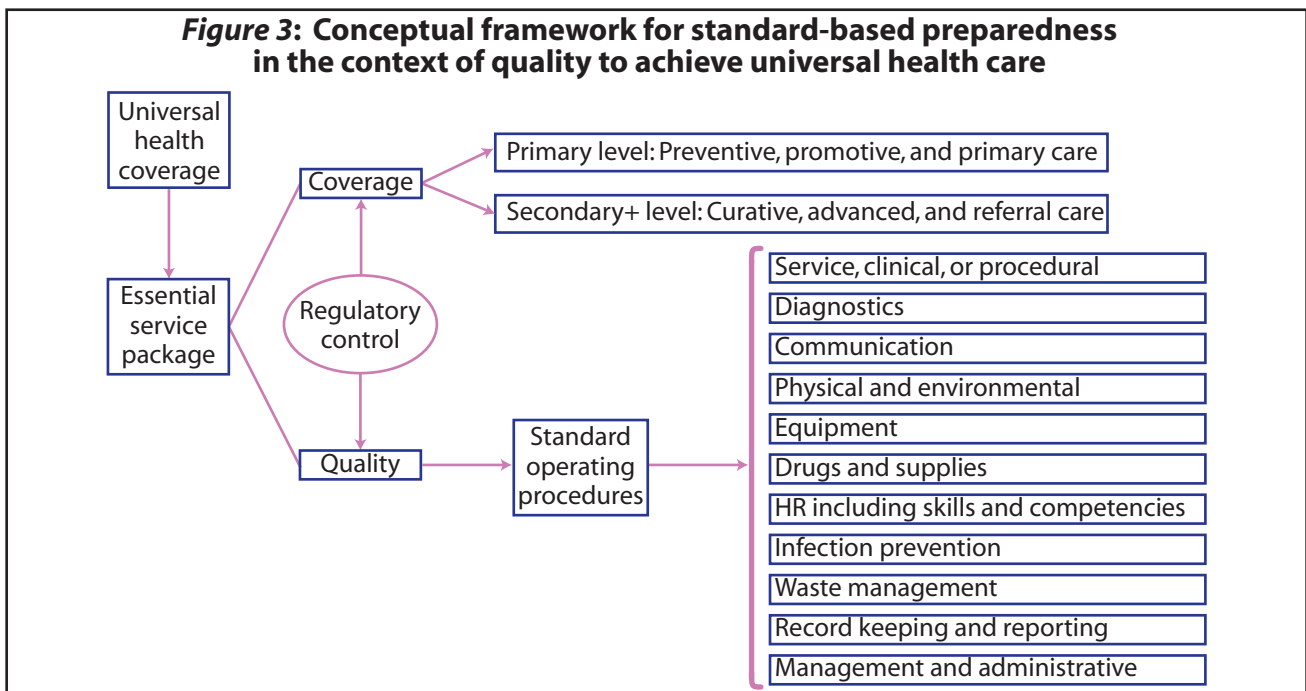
*Figure 3*: Conceptual framework for standard-based preparedness in the context of quality to achieve universal health care

Universal health coverage

Essential service package

Coverage

Primary level: Preventive, promotive, and primary care

Secondary+ level: Curative, advanced, and referral care

Regulatory control

Quality

Standard operating procedures

Service, clinical, or procedural

Diagnostics

Communication

Physical and environmental

Equipment

Drugs and supplies

HR including skills and competencies

Infection prevention

Waste management

Record keeping and reporting

Management and administrative